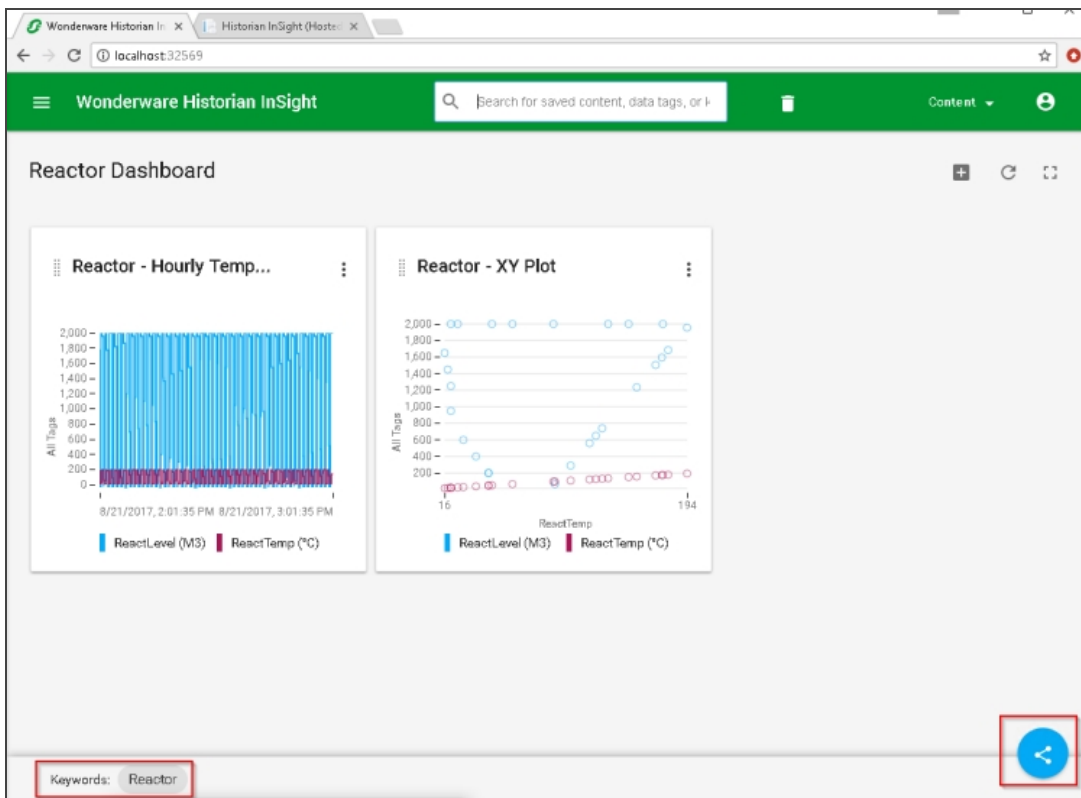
Wonderware Historian In ×
Historian InSight (Hostec ×

localhost:32569

Wonderware Historian InSight
Search for saved content, data tags, or k
Content

Reactor Dashboard

Reactor - Hourly Temp...

2,000
1,800
1,600
1,400
1,200
1,000
800
600
400
200
0
All Tags
8/21/2017, 2:01:35 PM 8/21/2017, 3:01:35 PM
ReactLevel (M3) ReactTemp (°C)

Reactor - XY Plot

2,000
1,800
1,600
1,400
1,200
1,000
800
600
400
200
All Tags
16
194
ReactTemp
ReactLevel (M3) ReactTemp (°C)

Keywords: Reactor